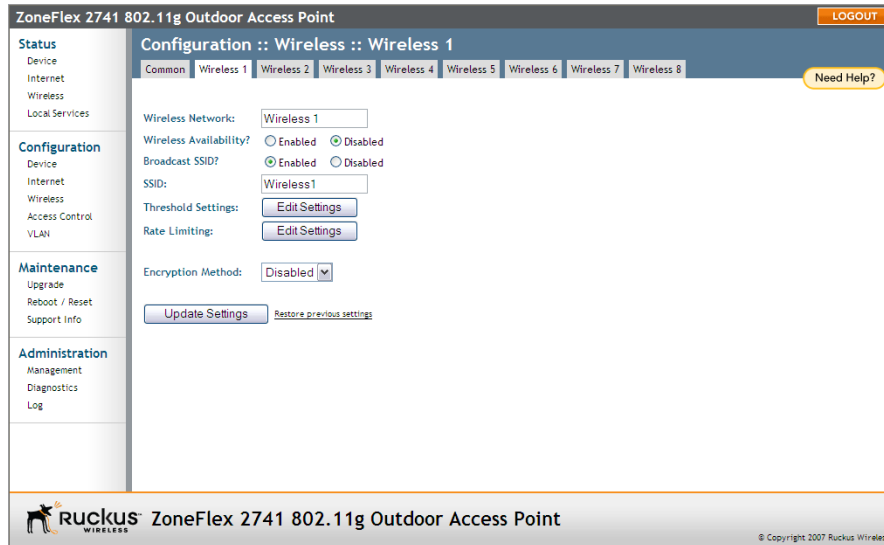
ZoneFlex 2741 802.11g Outdoor Access Point

LOGOUT

Status
Device
Internet
Wireless
Local Services

Configuration
Device
Internet
Wireless
Access Control
VLAN

Maintenance
Upgrade
Reboot / Reset
Support Info

Administration
Management
Diagnostics
Log

Configuration :: Wireless :: Wireless 1

Common | Wireless 1 | Wireless 2 | Wireless 3 | Wireless 4 | Wireless 5 | Wireless 6 | Wireless 7 | Wireless 8

Need Help?

Wireless Network: Wireless 1
Wireless Availability? Enabled Disabled
Broadcast SSID? Enabled Disabled
SSID: Wireless1
Threshold Settings: Edit Settings
Rate Limiting: Edit Settings

Encryption Method: Disabled

Update Settings
Restore previous settings

RUCKUS WIRELESS ZoneFlex 2741 802.11g Outdoor Access Point

© Copyright 2007 Ruckus Wireles